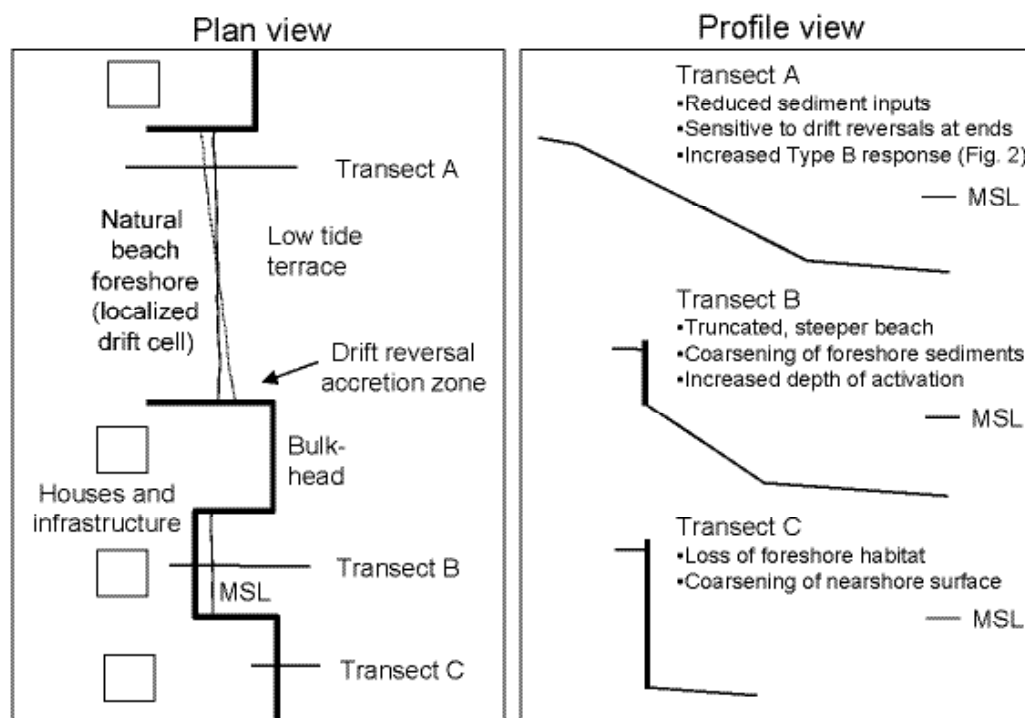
Plan view

Transect A

Natural beach foreshore (localized drift cell)

Low tide terrace

Drift reversal accretion zone

Bulk-head

Houses and infrastructure

Transect B

MSL

Transect C

Profile view

Transect A
•Reduced sediment inputs
•Sensitive to drift reversals at ends
•Increased Type B response (Fig. 2)

MSL

Transect B
•Truncated, steeper beach
•Coarsening of foreshore sediments
•Increased depth of activation

MSL

Transect C
•Loss of foreshore habitat
•Coarsening of nearshore surface

MSL